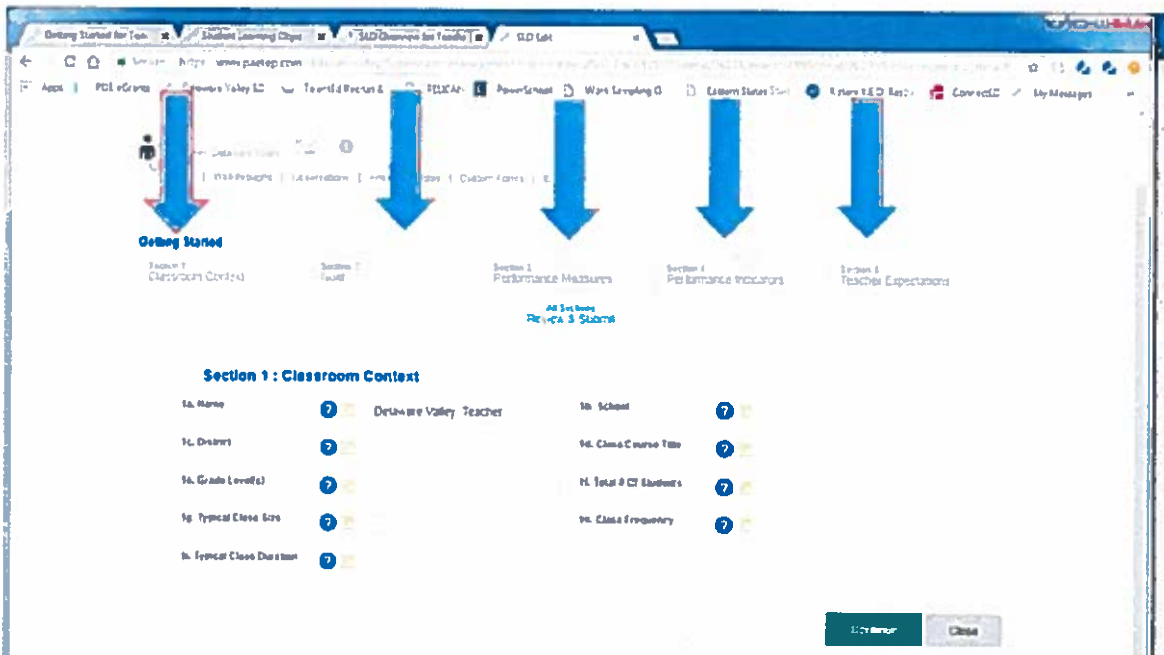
Getting Started for Tea | Student Learning Obje | SLO Overview for Teache | SLO Edit

Secure | https://www.pdesas.com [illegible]

Apps | PDE eGrants | Delaware Valley SD | Thankful Recruit & | PDE/Cat | PowerSchool | Work Sampling O | Custom States Stat | Return SLO Back | ConnectED | My Messages

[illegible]

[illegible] | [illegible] | Observations | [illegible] | Custom Forms | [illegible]

Getting Started

Section 1
Classroom Context

Section 2
Goal

Section 3
Performance Measures

Section 4
Performance Indicators

Section 5
Teacher Expectations

All Sections
Review & Submit

Section 1 : Classroom Context

1a. Name | Delaware Valley Teacher

1b. School

1c. District

1d. Class/Course Title

1e. Grade Level(s)

1f. Total # of Students

1g. Typical Class Size

1h. Class Frequency

1i. Typical Class Duration

Continue | Close